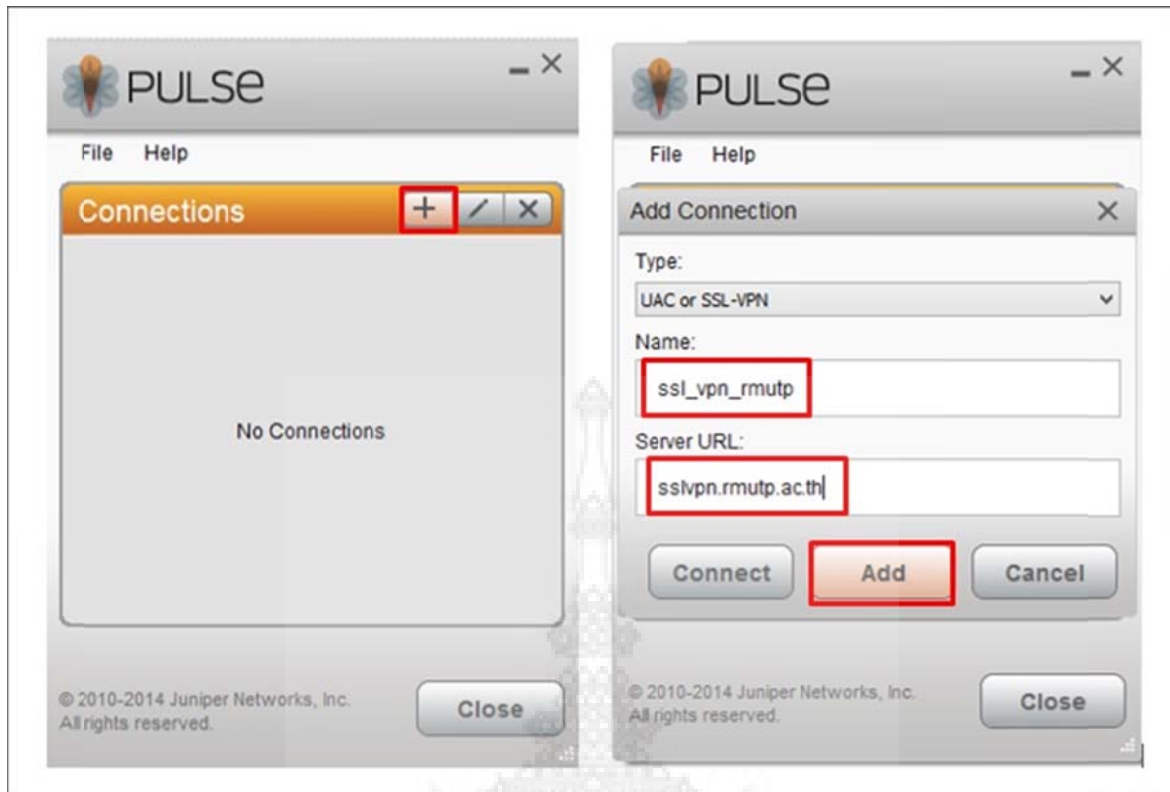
PULSE

File Help

Connections + / ×

No Connections

© 2010-2014 Juniper Networks, Inc. All rights reserved.

Close

PULSE

File Help

Add Connection ×

Type:

UAC or SSL-VPN

Name:

ssl_vpn_rmutp

Server URL:

sslvpn.rmutp.ac.th

Connect Add Cancel

© 2010-2014 Juniper Networks, Inc. All rights reserved.

Close